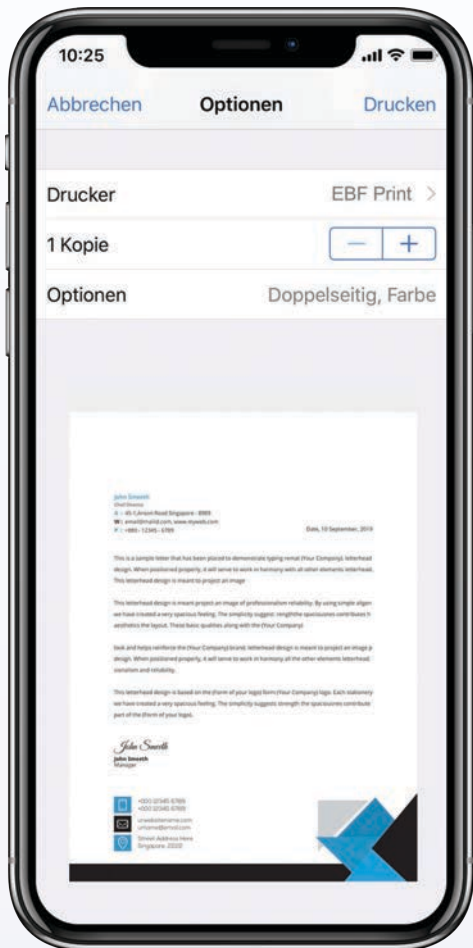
10:25

Abbrechen Optionen Drucken

Drucker EBF Print >

1 Kopie − +

Optionen Doppelseitig, Farbe

John Smeeth
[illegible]
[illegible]
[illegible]
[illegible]

Date, 10 September, 2019

This is a sample letter that has been placed to demonstrate typing format (Your Company). letterhead design. When positioned properly, it will serve to work in harmony with all other elements letterhead. This letterhead design is meant to project an image

This letterhead design is meant project an image of professionalism reliability. By using simple align we have created a very spacious feeling. The simplicity suggest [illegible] the spaciousness contributes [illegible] aesthetics the layout. These basic qualities along with the (Your Company)

look and helps reinforce the (Your Company) brand. letterhead design is meant to project an image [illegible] design. When positioned properly, it will serve to work in harmony all the other elements letterhead. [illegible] and reliability.

This letterhead design is based on the (Form of your logo) form (Your Company) logo. Each stationery we have created a very spacious feeling. The simplicity suggests strength the spaciousness contribute part of the (Form of your logo).

John Smeeth
John Smeeth
Manager

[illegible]
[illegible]
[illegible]
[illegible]
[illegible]
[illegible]